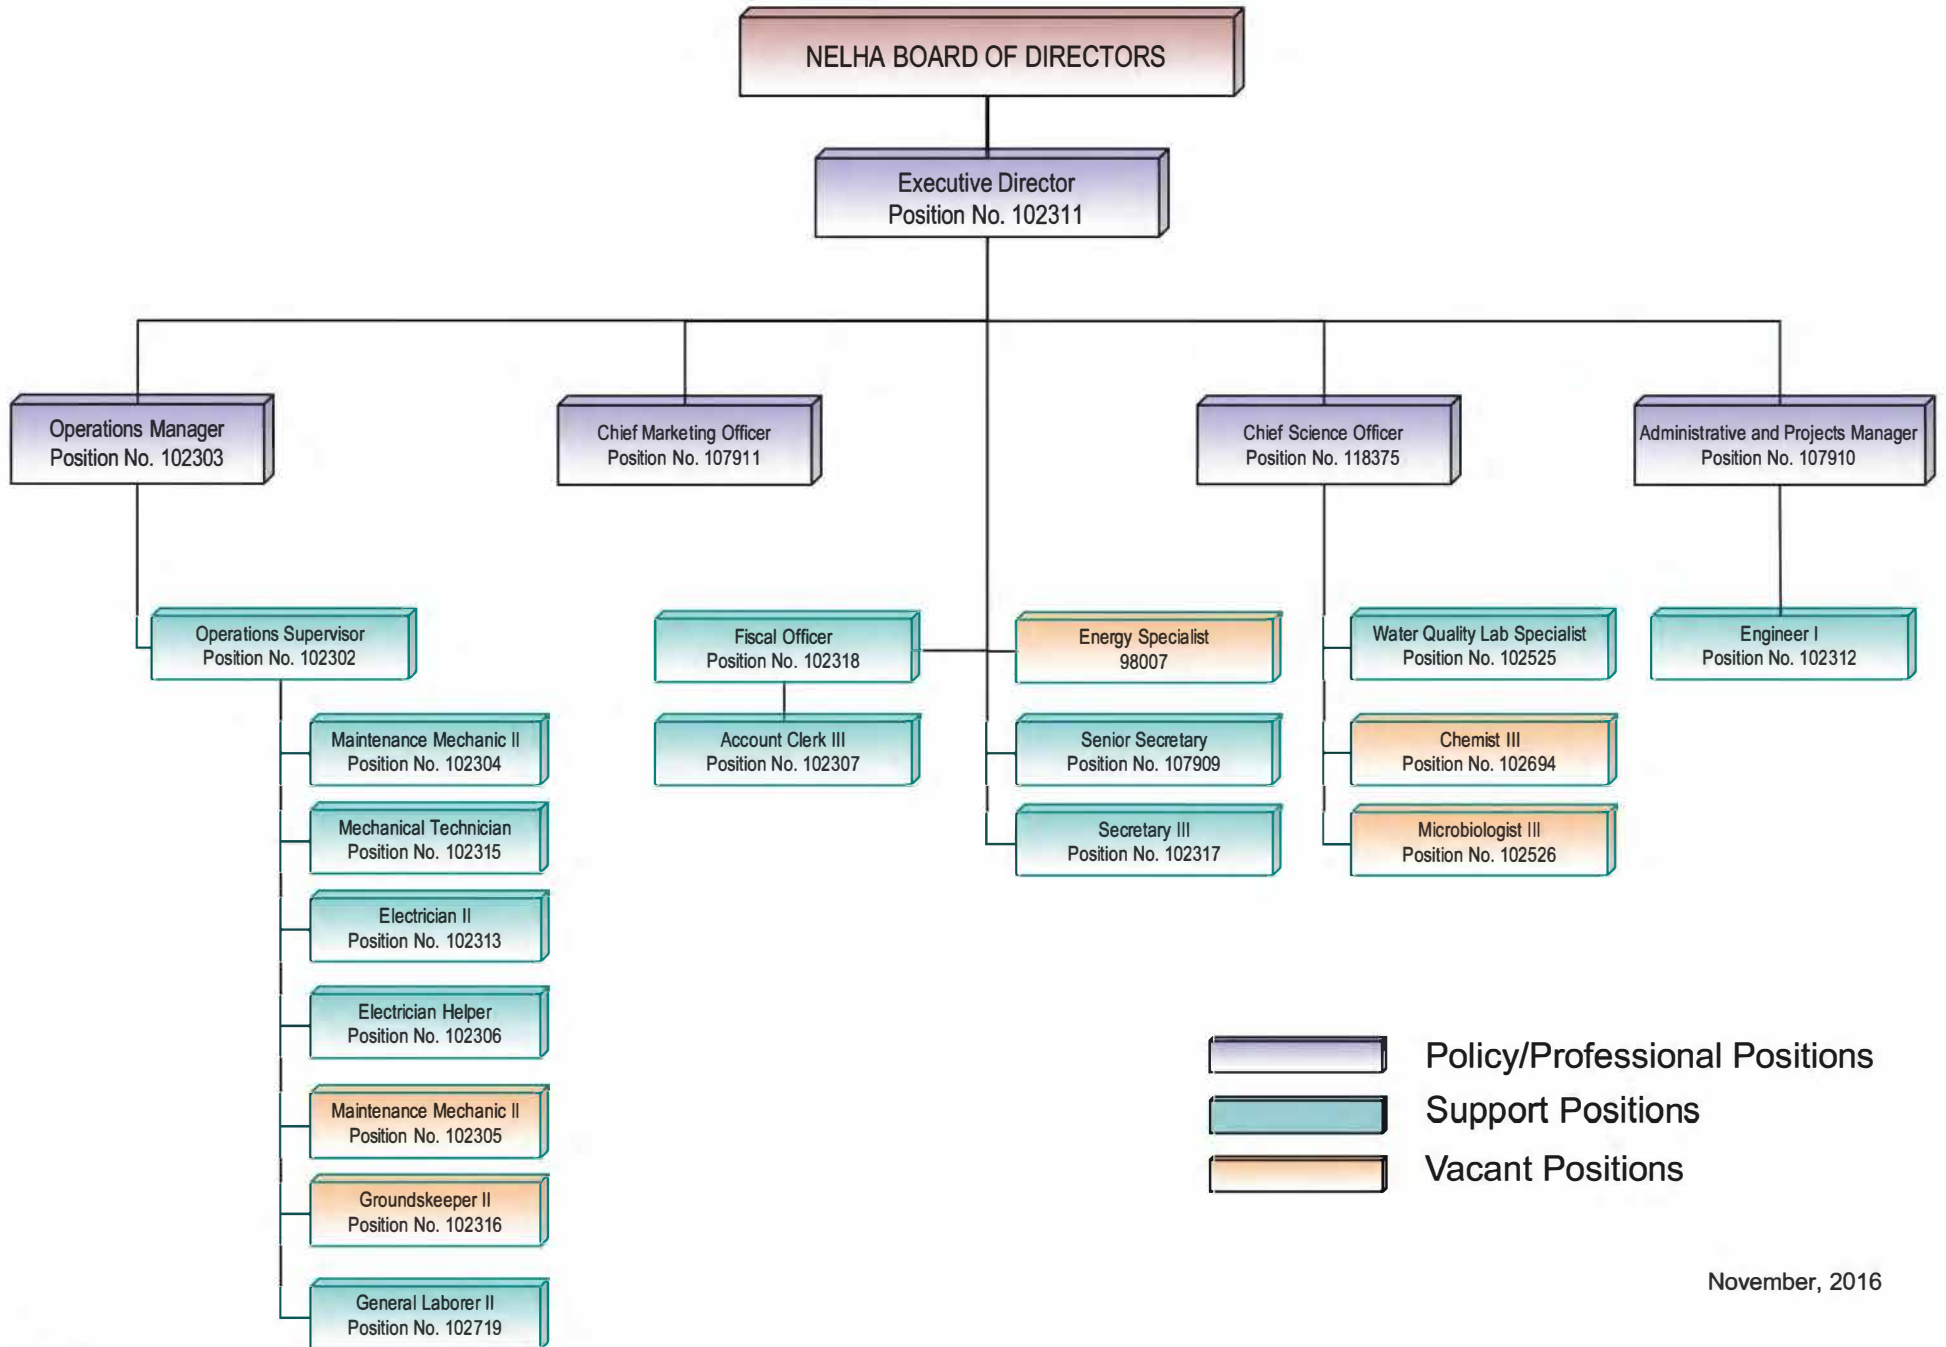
NELHA BOARD OF DIRECTORS

Executive Director
Position No. 102311

Operations Manager
Position No. 102303

Chief Marketing Officer
Position No. 107911

Chief Science Officer
Position No. 118375

Administrative and Projects Manager
Position No. 107910

Operations Supervisor
Position No. 102302

Maintenance Mechanic II
Position No. 102304

Mechanical Technician
Position No. 102315

Electrician II
Position No. 102313

Electrician Helper
Position No. 102306

Maintenance Mechanic II
Position No. 102305

Groundskeeper II
Position No. 102316

General Laborer II
Position No. 102719

Fiscal Officer
Position No. 102318

Account Clerk III
Position No. 102307

Energy Specialist
98007

Senior Secretary
Position No. 107909

Secretary III
Position No. 102317

Water Quality Lab Specialist
Position No. 102525

Chemist III
Position No. 102694

Microbiologist III
Position No. 102526

Engineer I
Position No. 102312

Policy/Professional Positions
Support Positions
Vacant Positions

November, 2016